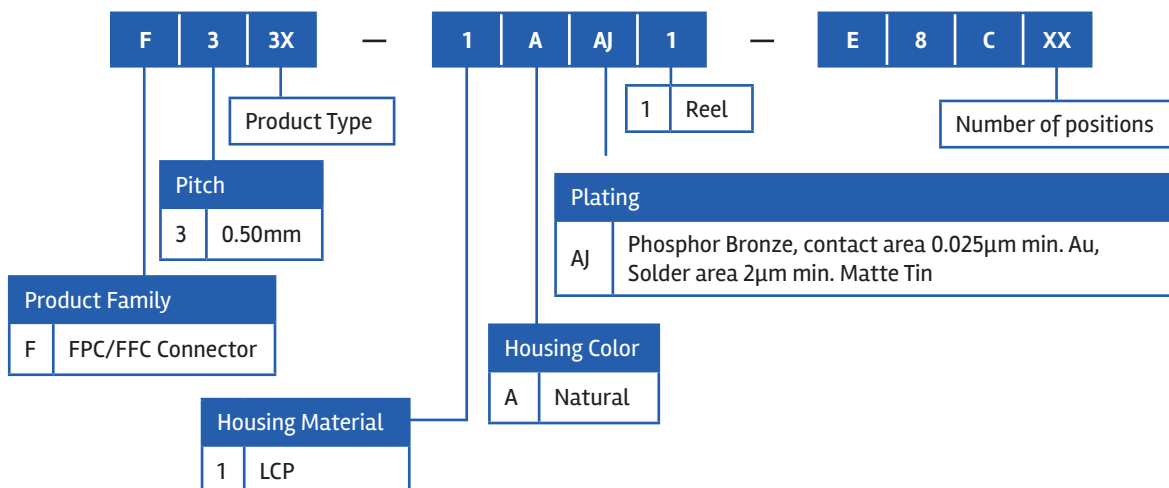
| F | 3 | 3X |
|---|---|---|

—

| 1 | A | AJ | 1 |
|---|---|---|---|

—

| E | 8 | C | XX |
|---|---|---|---|

Product Type

| 1 | Reel |
|---|---|

Number of positions

| Pitch | |
|---|---|
| 3 | 0.50mm |

| Plating | |
|---|---|
| AJ | Phosphor Bronze, contact area 0.025µm min. Au, Solder area 2µm min. Matte Tin |

| Product Family | |
|---|---|
| F | FPC/FFC Connector |

| Housing Color | |
|---|---|
| A | Natural |

| Housing Material | |
|---|---|
| 1 | LCP |